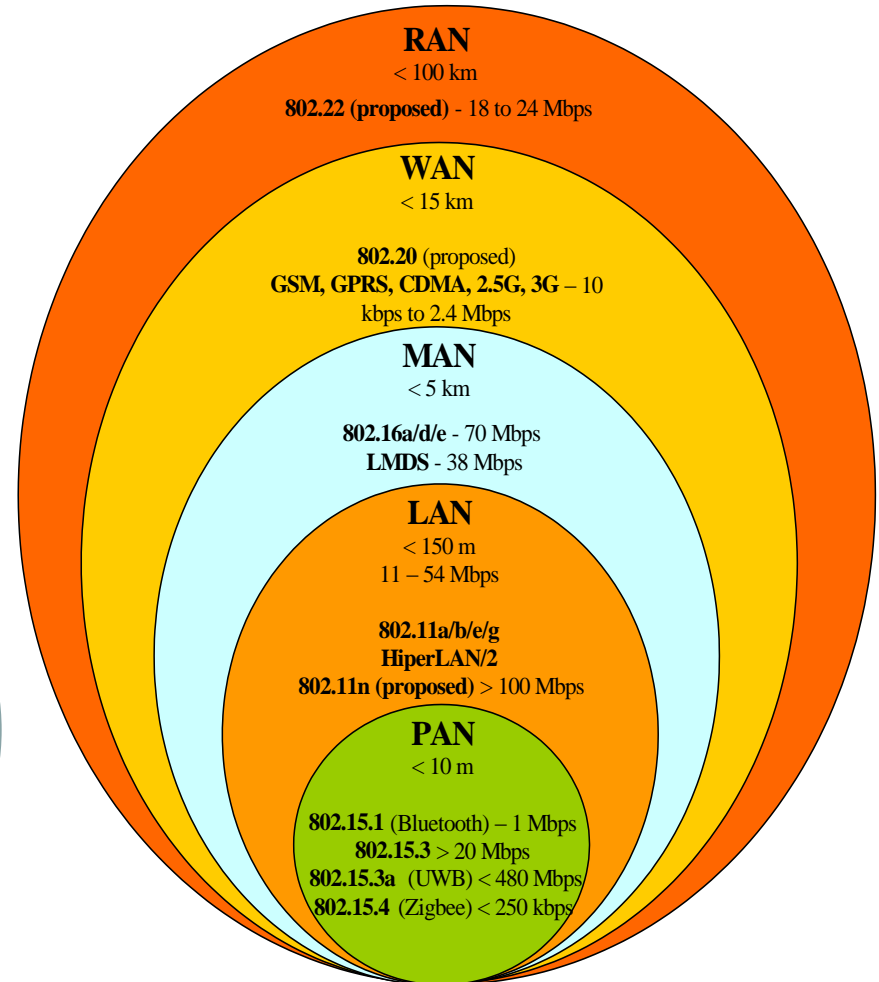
RAN
< 100 km
802.22 (proposed) - 18 to 24 Mbps

WAN
< 15 km
802.20 (proposed)
GSM, GPRS, CDMA, 2.5G, 3G – 10 kbps to 2.4 Mbps

MAN
< 5 km
802.16a/d/e - 70 Mbps
LMDS - 38 Mbps

LAN
< 150 m
11 – 54 Mbps
802.11a/b/e/g
HiperLAN/2
802.11n (proposed) > 100 Mbps

PAN
< 10 m
802.15.1 (Bluetooth) – 1 Mbps
802.15.3 > 20 Mbps
802.15.3a (UWB) < 480 Mbps
802.15.4 (Zigbee) < 250 kbps